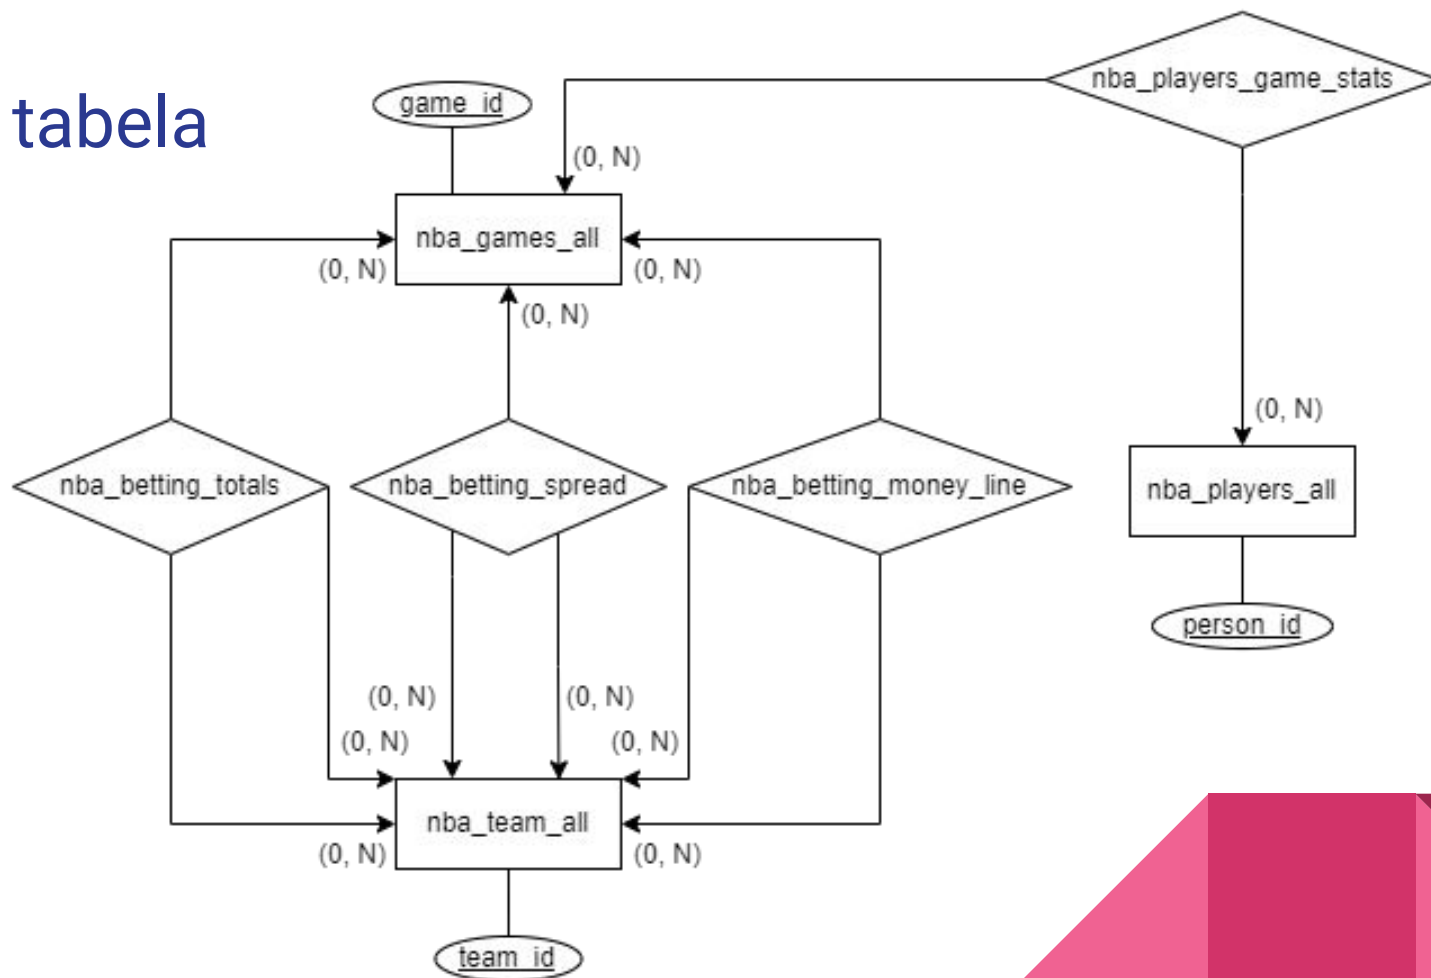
tabela

game_id

nba_players_game_stats

(0, N)

nba_games_all

(0, N)

(0, N)

(0, N)

(0, N)

nba_betting_totals

nba_betting_spread

nba_betting_money_line

nba_players_all

person_id

(0, N)

(0, N)

(0, N)

(0, N)

nba_team_all

(0, N)

(0, N)

team_id